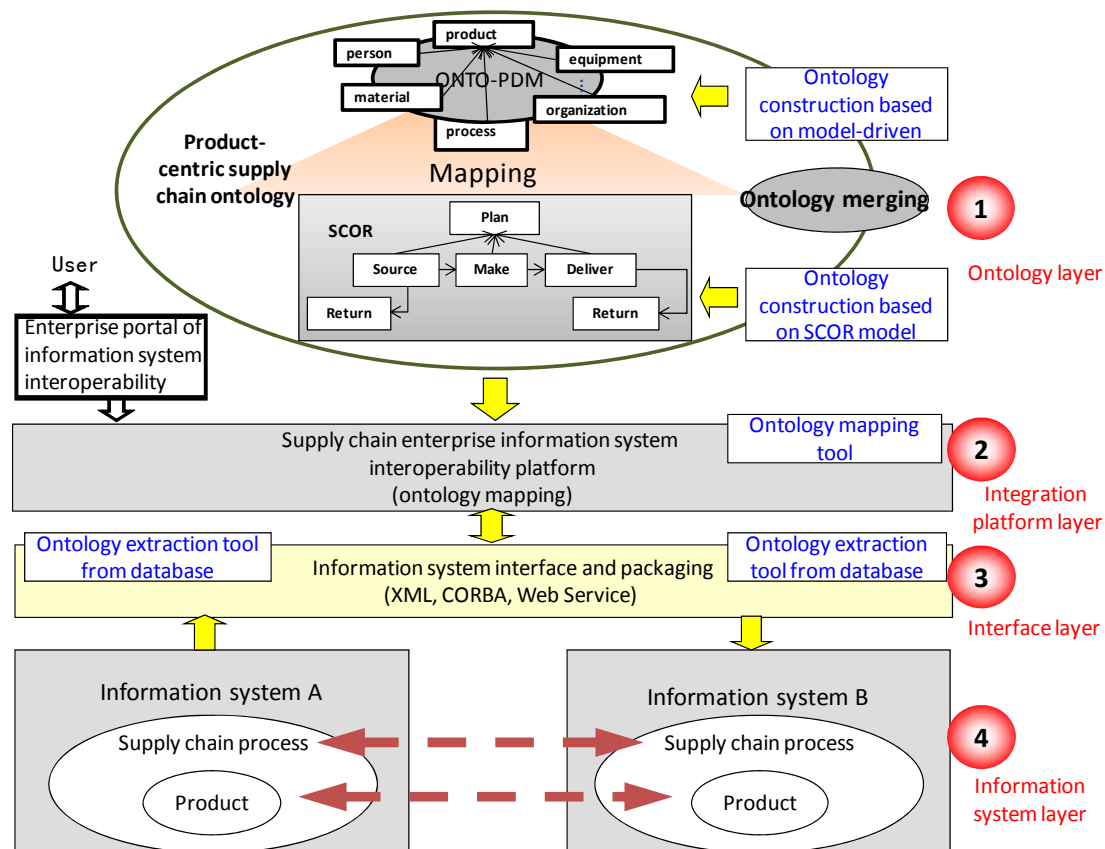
product
person
equipment
ONTO-PDM
material
organization
:
process
Ontology construction based on model-driven

Product-centric supply chain ontology

Mapping

Ontology merging

1

SCOR
Plan
Source
Make
Deliver
Return
Return

Ontology construction based on SCOR model

Ontology layer

User

Enterprise portal of information system interoperability

Supply chain enterprise information system interoperability platform
(ontology mapping)

Ontology mapping tool

2

Integration platform layer

Ontology extraction tool from database

Information system interface and packaging
(XML, CORBA, Web Service)

Ontology extraction tool from database

3

Interface layer

Information system A
Supply chain process
Product

Information system B
Supply chain process
Product

4

Information system layer